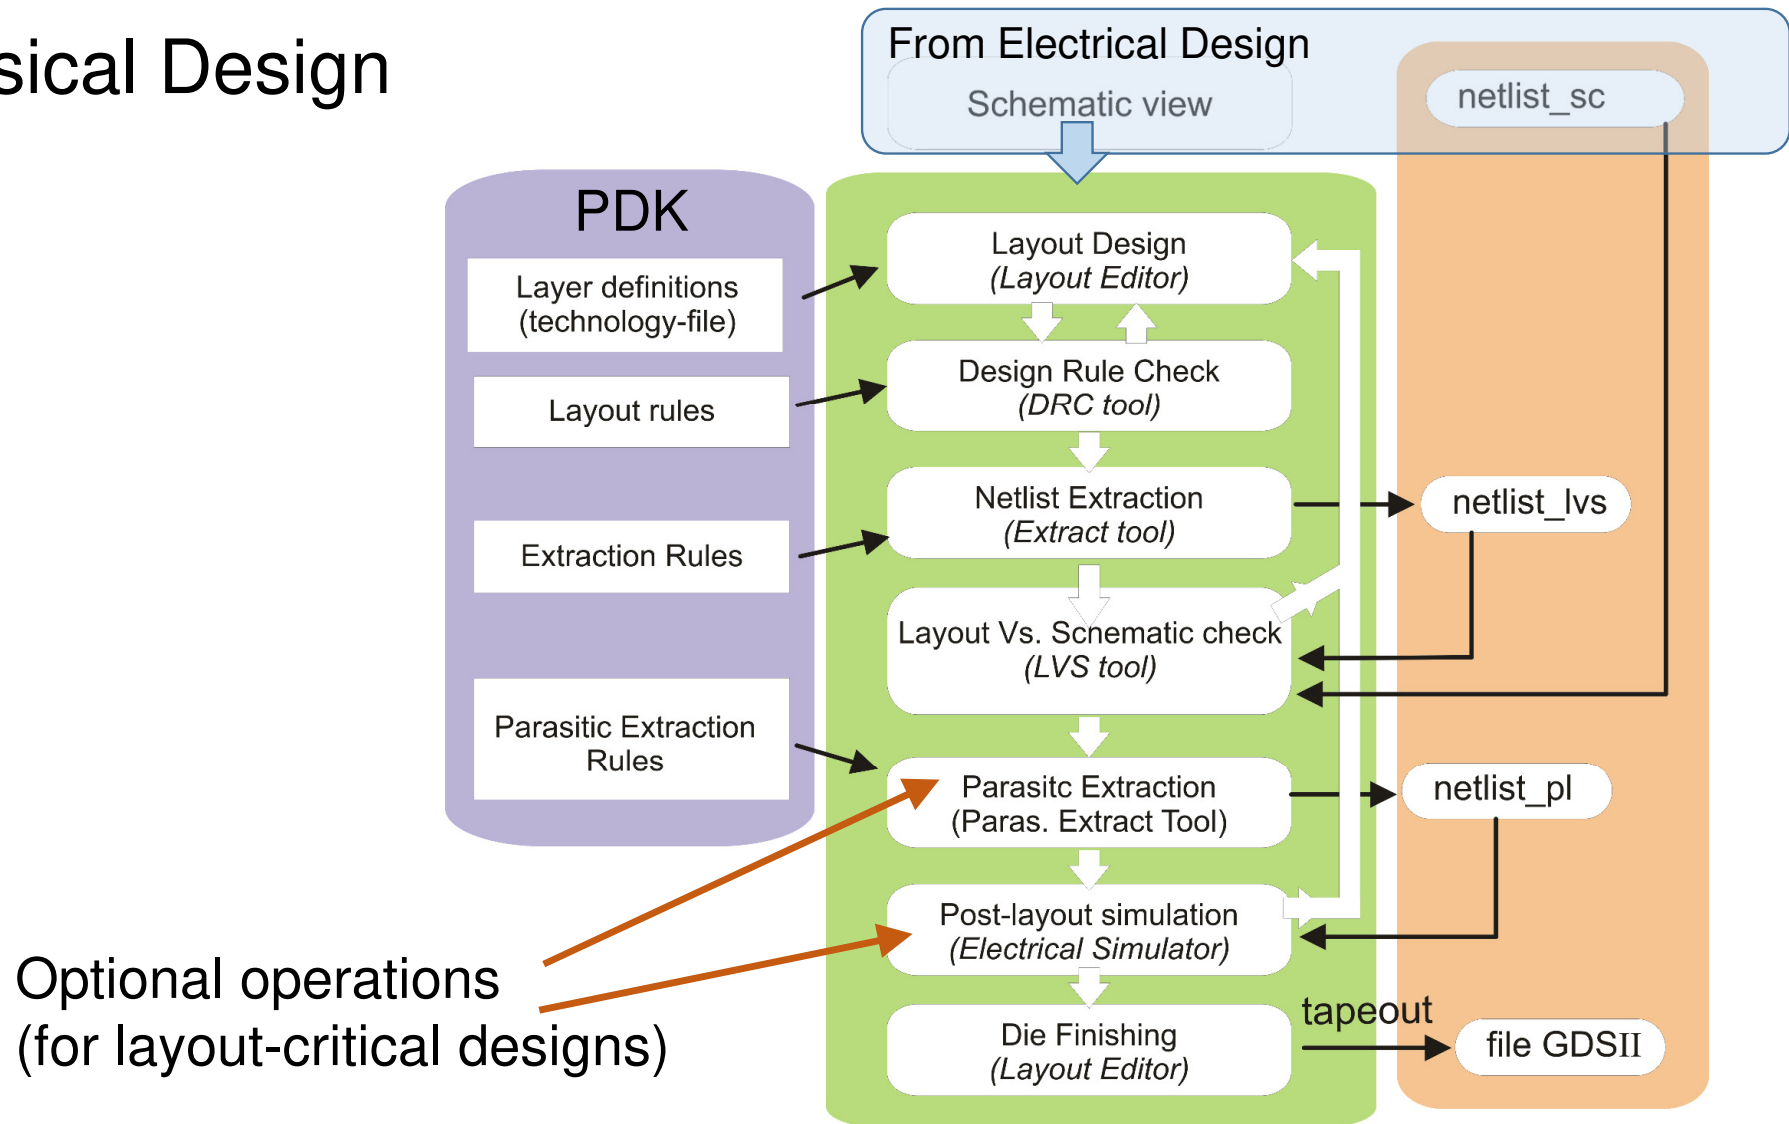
sical Design

From Electrical Design

Schematic view

netlist_sc

PDK

Layer definitions (technology-file)

Layout rules

Extraction Rules

Parasitic Extraction Rules

Layout Design
(Layout Editor)

Design Rule Check
(DRC tool)

Netlist Extraction
(Extract tool)

netlist_lvs

Layout Vs. Schematic check
(LVS tool)

Parasitc Extraction
(Paras. Extract Tool)

netlist_pl

Post-layout simulation
(Electrical Simulator)

Die Finishing
(Layout Editor)

tapeout

file GDSII

Optional operations
(for layout-critical designs)